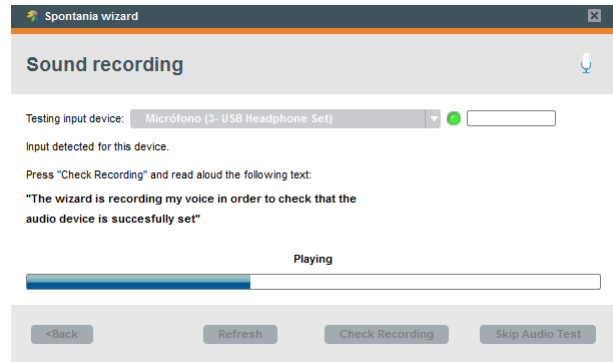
Spontania wizard

Sound recording

Testing input device: Micrófono (3- USB Headphone Set)

Input detected for this device.

Press "Check Recording" and read aloud the following text:

"The wizard is recording my voice in order to check that the audio device is succesfully set"

Playing

<Back Refresh Check Recording Skip Audio Test